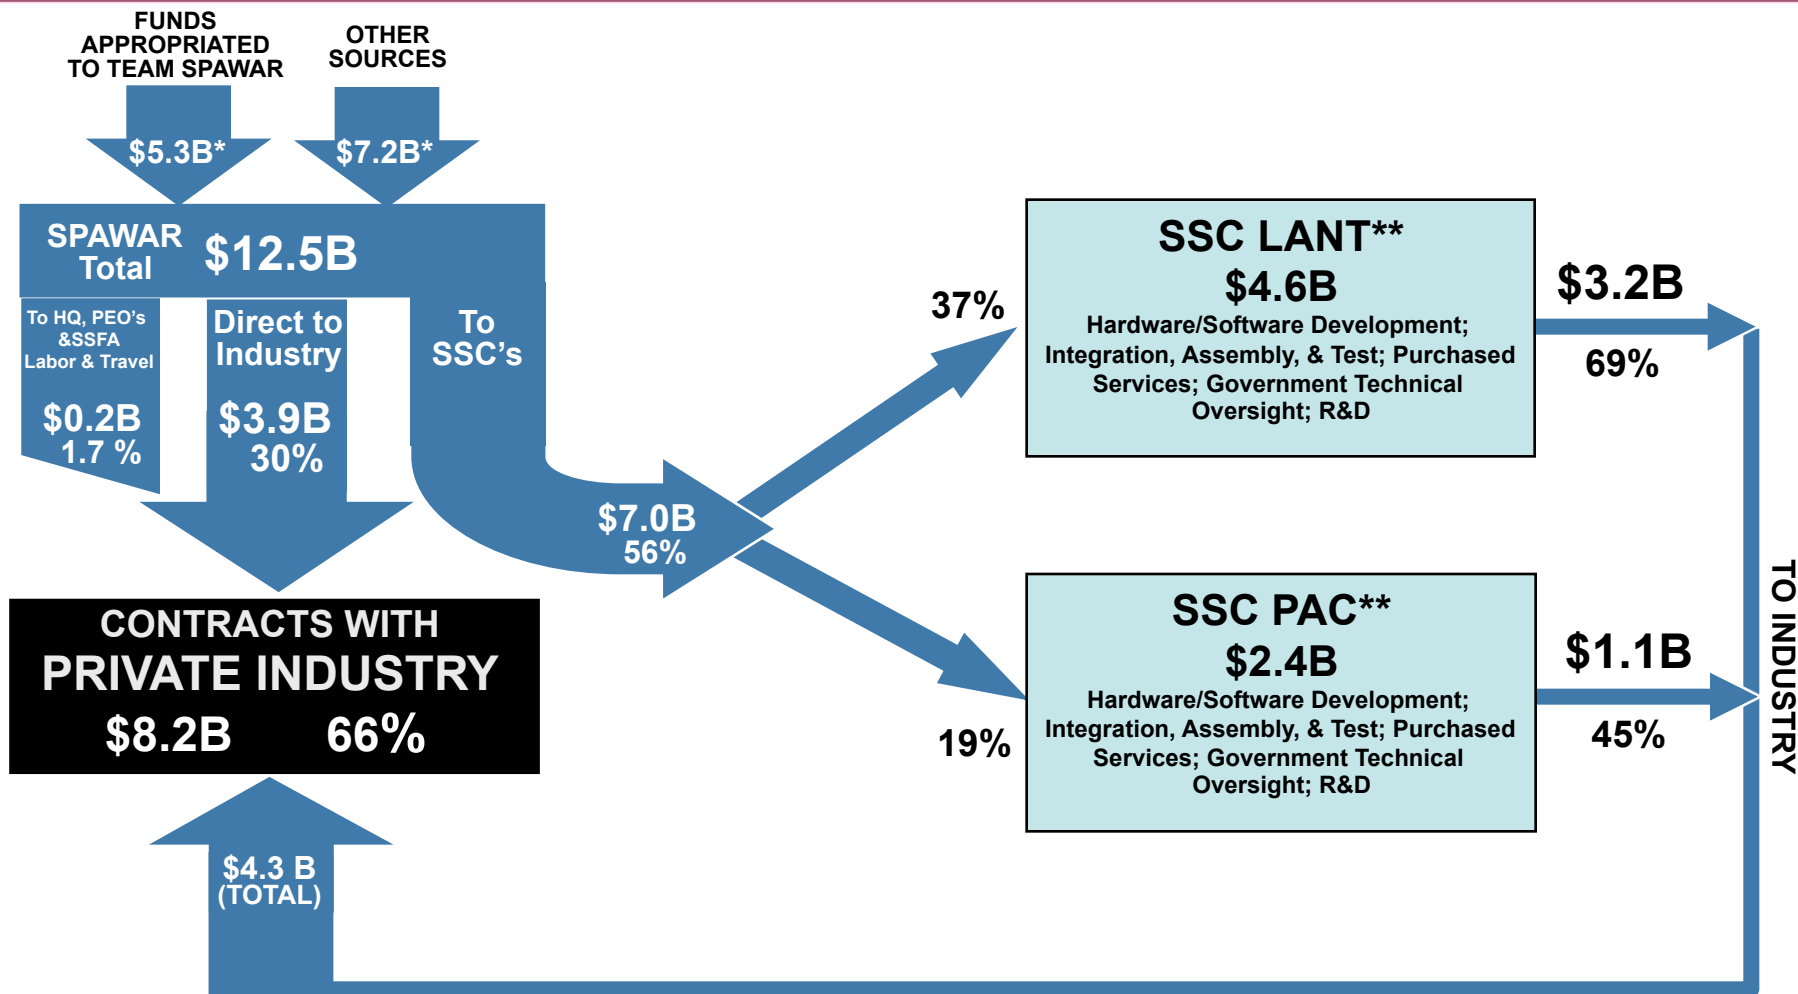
FUNDS APPROPRIATED TO TEAM SPAWAR

OTHER SOURCES

$5.3B*

$7.2B*

SPAWAR Total $12.5B

To HQ, PEO's &SSFA Labor & Travel

$0.2B 1.7 %

Direct to Industry

$3.9B 30%

To SSC's

$7.0B 56%

37%

19%

SSC LANT**
$4.6B
Hardware/Software Development; Integration, Assembly, & Test; Purchased Services; Government Technical Oversight; R&D

$3.2B
69%

SSC PAC**
$2.4B
Hardware/Software Development; Integration, Assembly, & Test; Purchased Services; Government Technical Oversight; R&D

$1.1B
45%

TO INDUSTRY

CONTRACTS WITH
PRIVATE INDUSTRY
$8.2B 66%

$4.3 B (TOTAL)